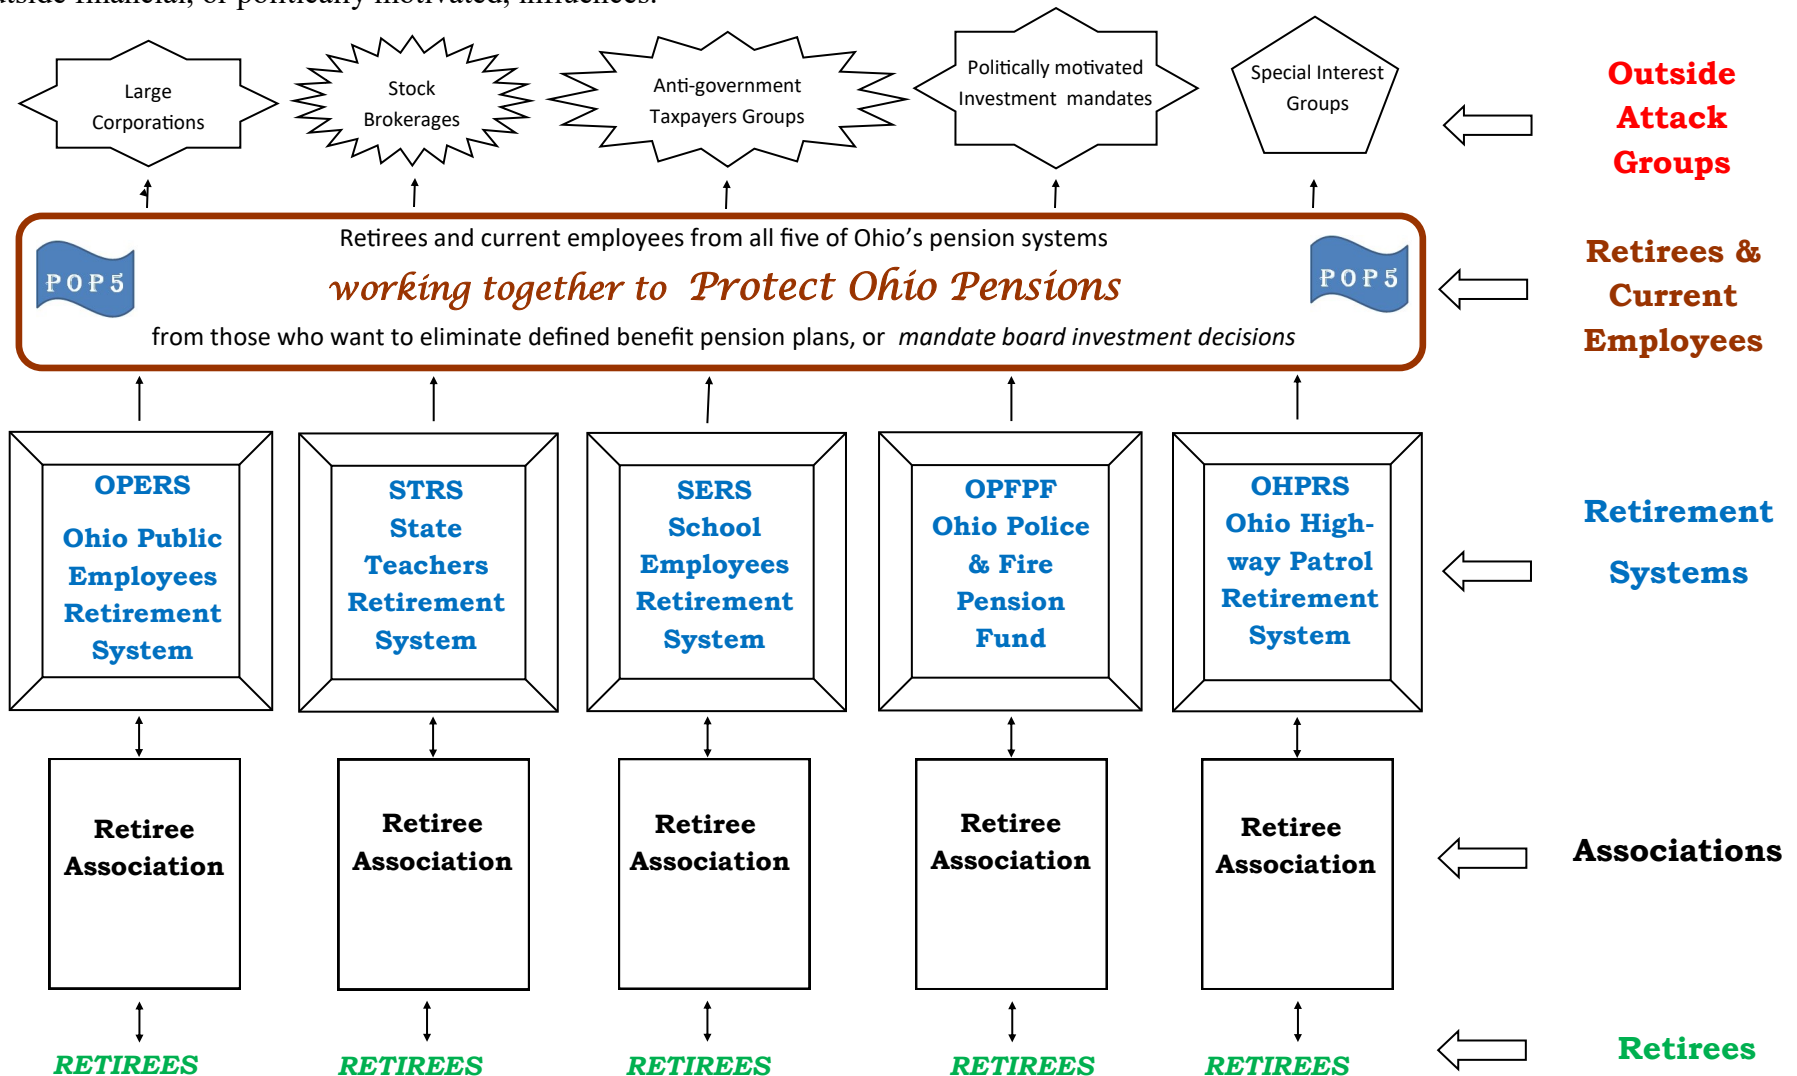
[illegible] financial, or politically motivated, influences.

Large Corporations

Stock Brokerages

Anti-government Taxpayers Groups

Politically motivated Investment mandates

Special Interest Groups

Outside Attack Groups

POP5

Retirees and current employees from all five of Ohio's pension systems

working together to Protect Ohio Pensions

from those who want to eliminate defined benefit pension plans, or mandate board investment decisions

POP5

Retirees & Current Employees

OPERS Ohio Public Employees Retirement System

STRS State Teachers Retirement System

SERS School Employees Retirement System

OPFPF Ohio Police & Fire Pension Fund

OHPRS Ohio Highway Patrol Retirement System

Retirement Systems

Retiree Association

Retiree Association

Retiree Association

Retiree Association

Retiree Association

Associations

RETIREES

RETIREES

RETIREES

RETIREES

RETIREES

Retirees